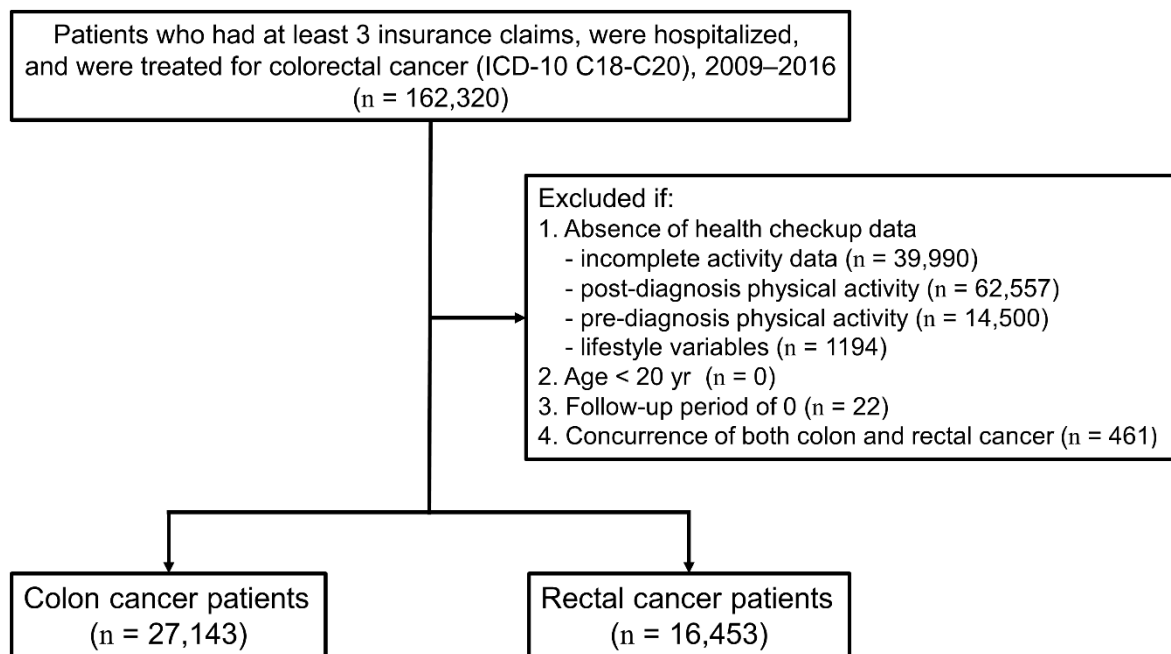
Patients who had at least 3 insurance claims, were hospitalized, and were treated for colorectal cancer (ICD-10 C18-C20), 2009–2016
(n = 162,320)

Excluded if:
1. Absence of health checkup data
- incomplete activity data (n = 39,990)
- post-diagnosis physical activity (n = 62,557)
- pre-diagnosis physical activity (n = 14,500)
- lifestyle variables (n = 1194)
2. Age < 20 yr (n = 0)
3. Follow-up period of 0 (n = 22)
4. Concurrence of both colon and rectal cancer (n = 461)

Colon cancer patients
(n = 27,143)

Rectal cancer patients
(n = 16,453)